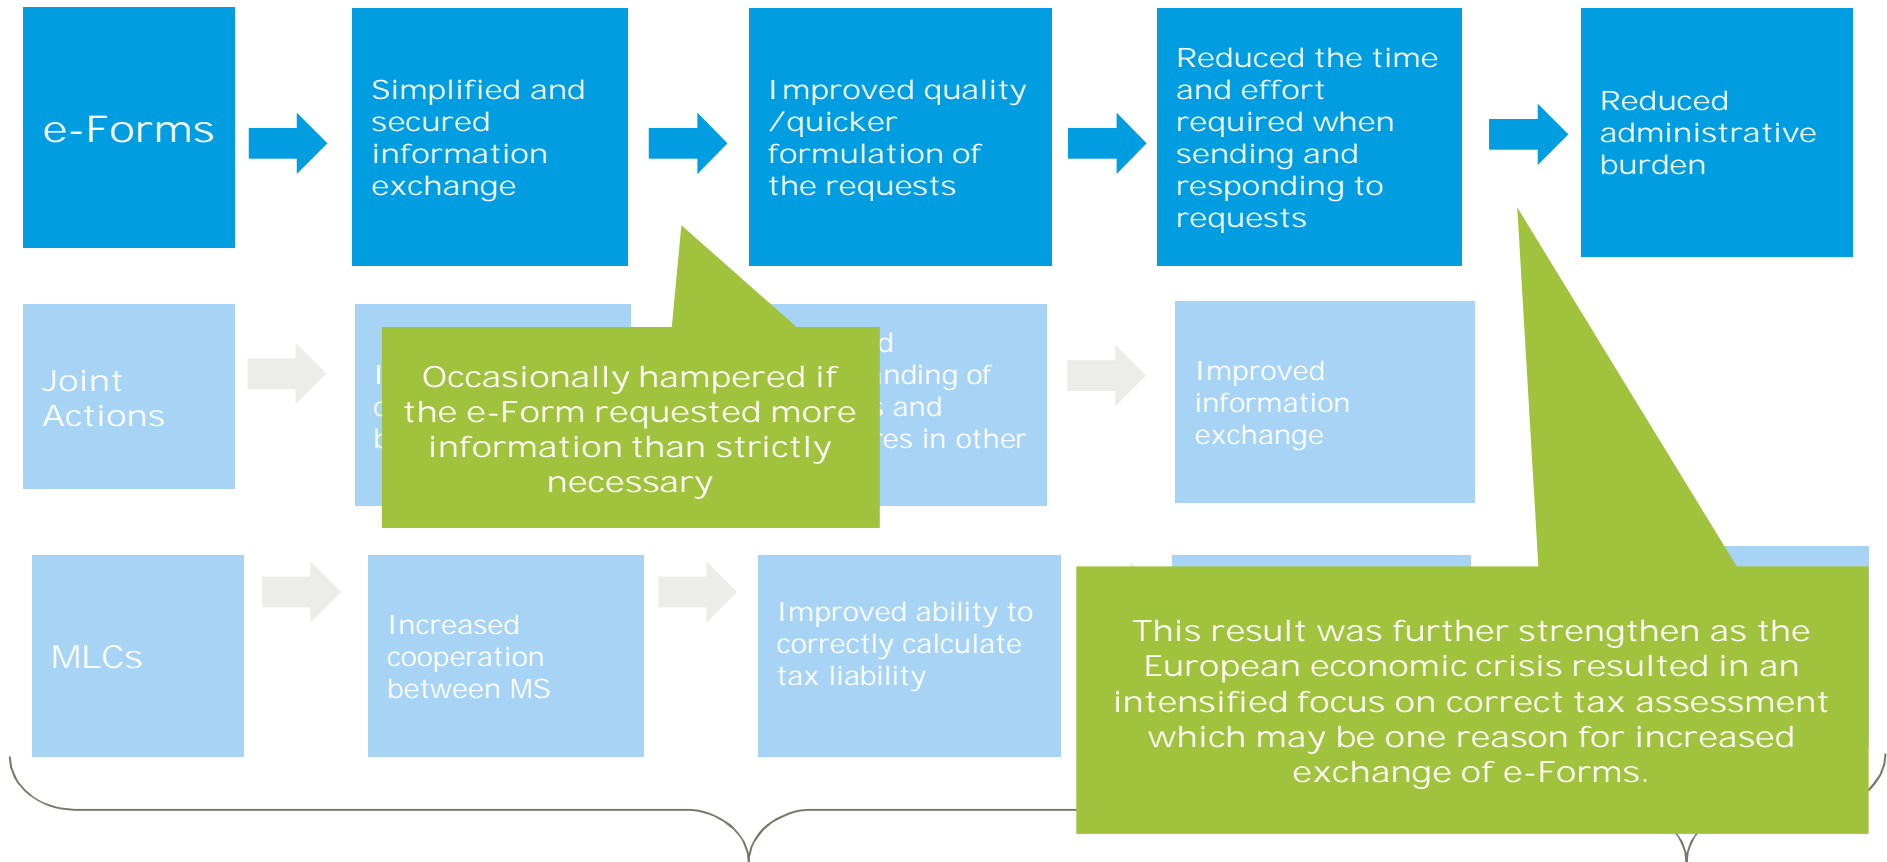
e-Forms

Simplified and secured information exchange

Improved quality /quicker formulation of the requests

Reduced the time and effort required when sending and responding to requests

Reduced administrative burden

Joint Actions

I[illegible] c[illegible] b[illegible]

Occasionally hampered if the e-Form requested more information than strictly necessary

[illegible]d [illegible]nding of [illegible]s and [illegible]es in other

Improved information exchange

MLCs

Increased cooperation between MS

Improved ability to correctly calculate tax liability

This result was further strengthen as the European economic crisis resulted in an intensified focus on correct tax assessment which may be one reason for increased exchange of e-Forms.